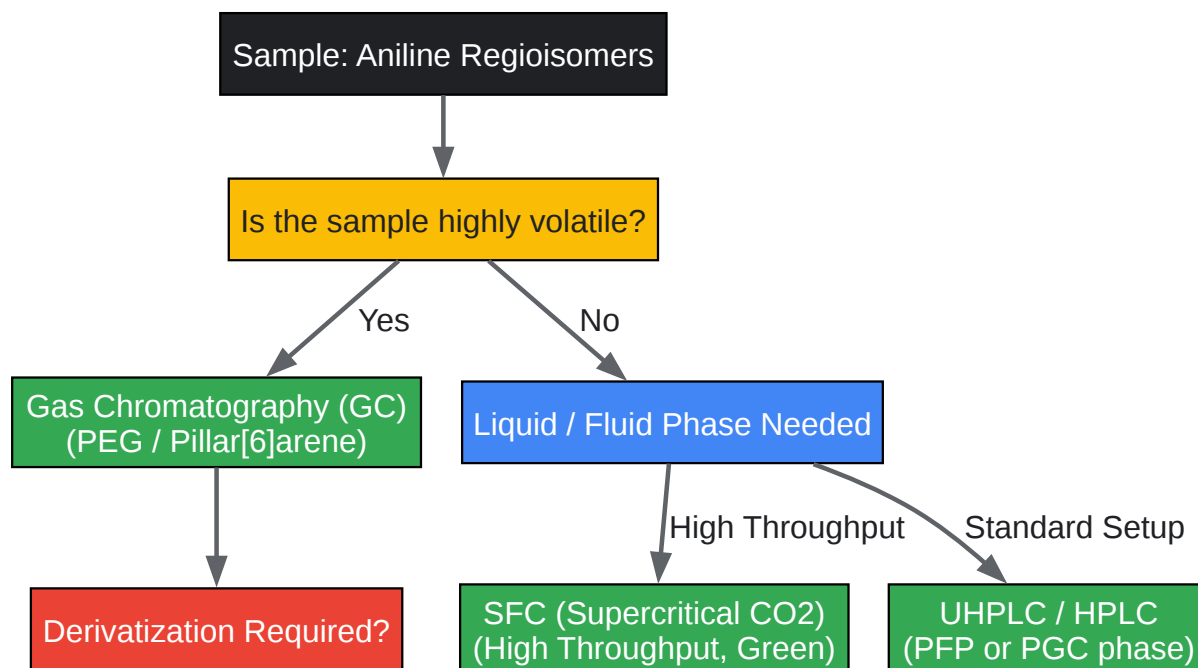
Sample: Aniline Regioisomers

Is the sample highly volatile?

Yes

No

Gas Chromatography (GC)
(PEG / Pillar[6]arene)

Liquid / Fluid Phase Needed

High Throughput

Standard Setup

Derivatization Required?

SFC (Supercritical CO2)
(High Throughput, Green)

UHPLC / HPLC
(PFP or PGC phase)